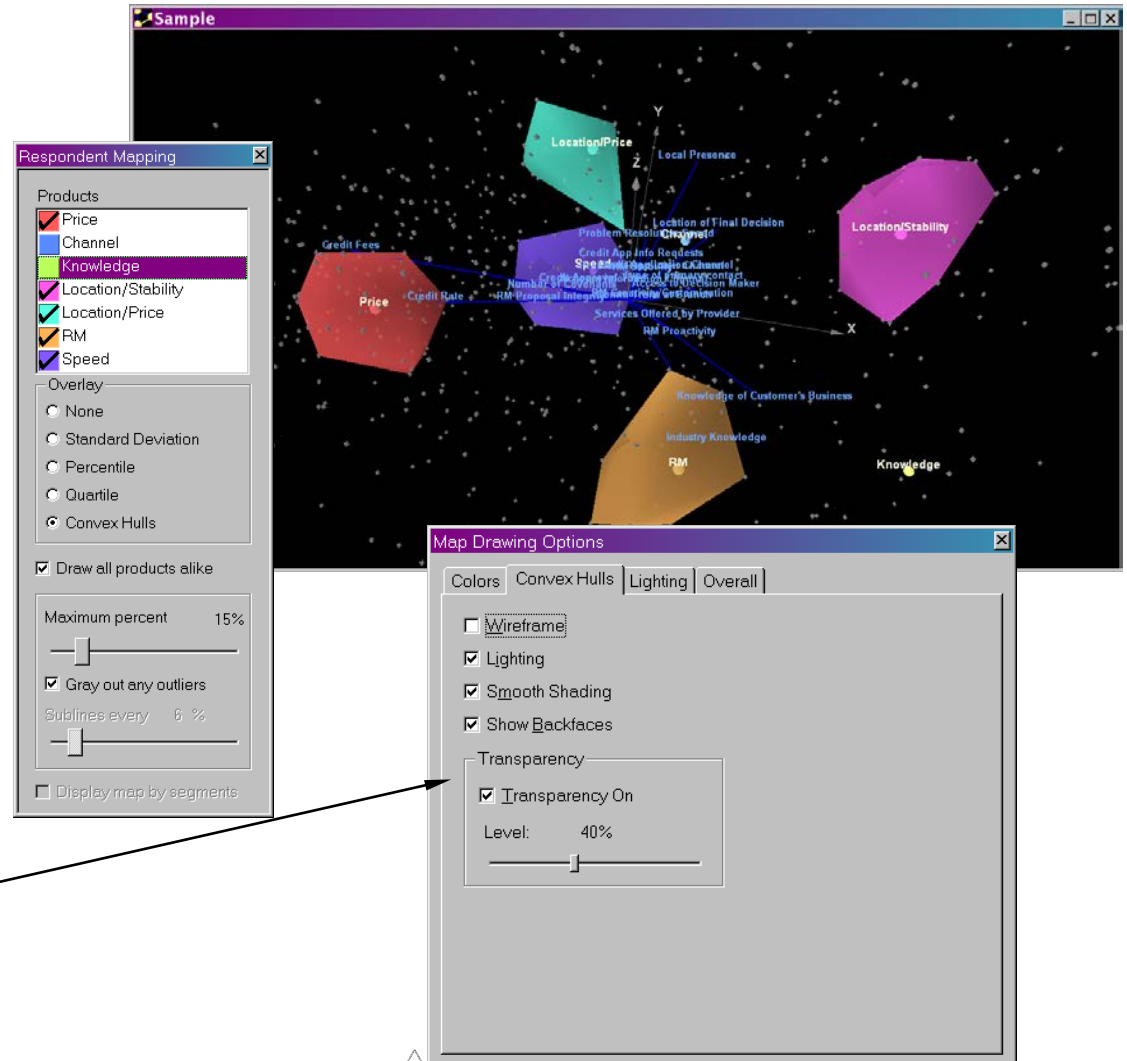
Sample

Location/Price
Y
Z
Local Presence
Location of Final Decision
Location/Stability
Problem Resolution
Channel
Credit Fees
Credit App Info Requests
Speed
Credit Rate
Price
Number of Locations
Access to Decision Maker
RM Proposal Integrity
Services Offered by Provider
X
RM Proactivity
Knowledge of Customer's Business
Industry Knowledge
RM
Knowledge

Respondent Mapping
Products
Price
Channel
Knowledge
Location/Stability
Location/Price
RM
Speed
Overlay
None
Standard Deviation
Percentile
Quartile
Convex Hulls
Draw all products alike
Maximum percent 15%
Gray out any outliers
Sublines every 6 %
Display map by segments

Map Drawing Options
Colors | Convex Hulls | Lighting | Overall
Wireframe
Lighting
Smooth Shading
Show Backfaces
Transparency
Transparency On
Level: 40%